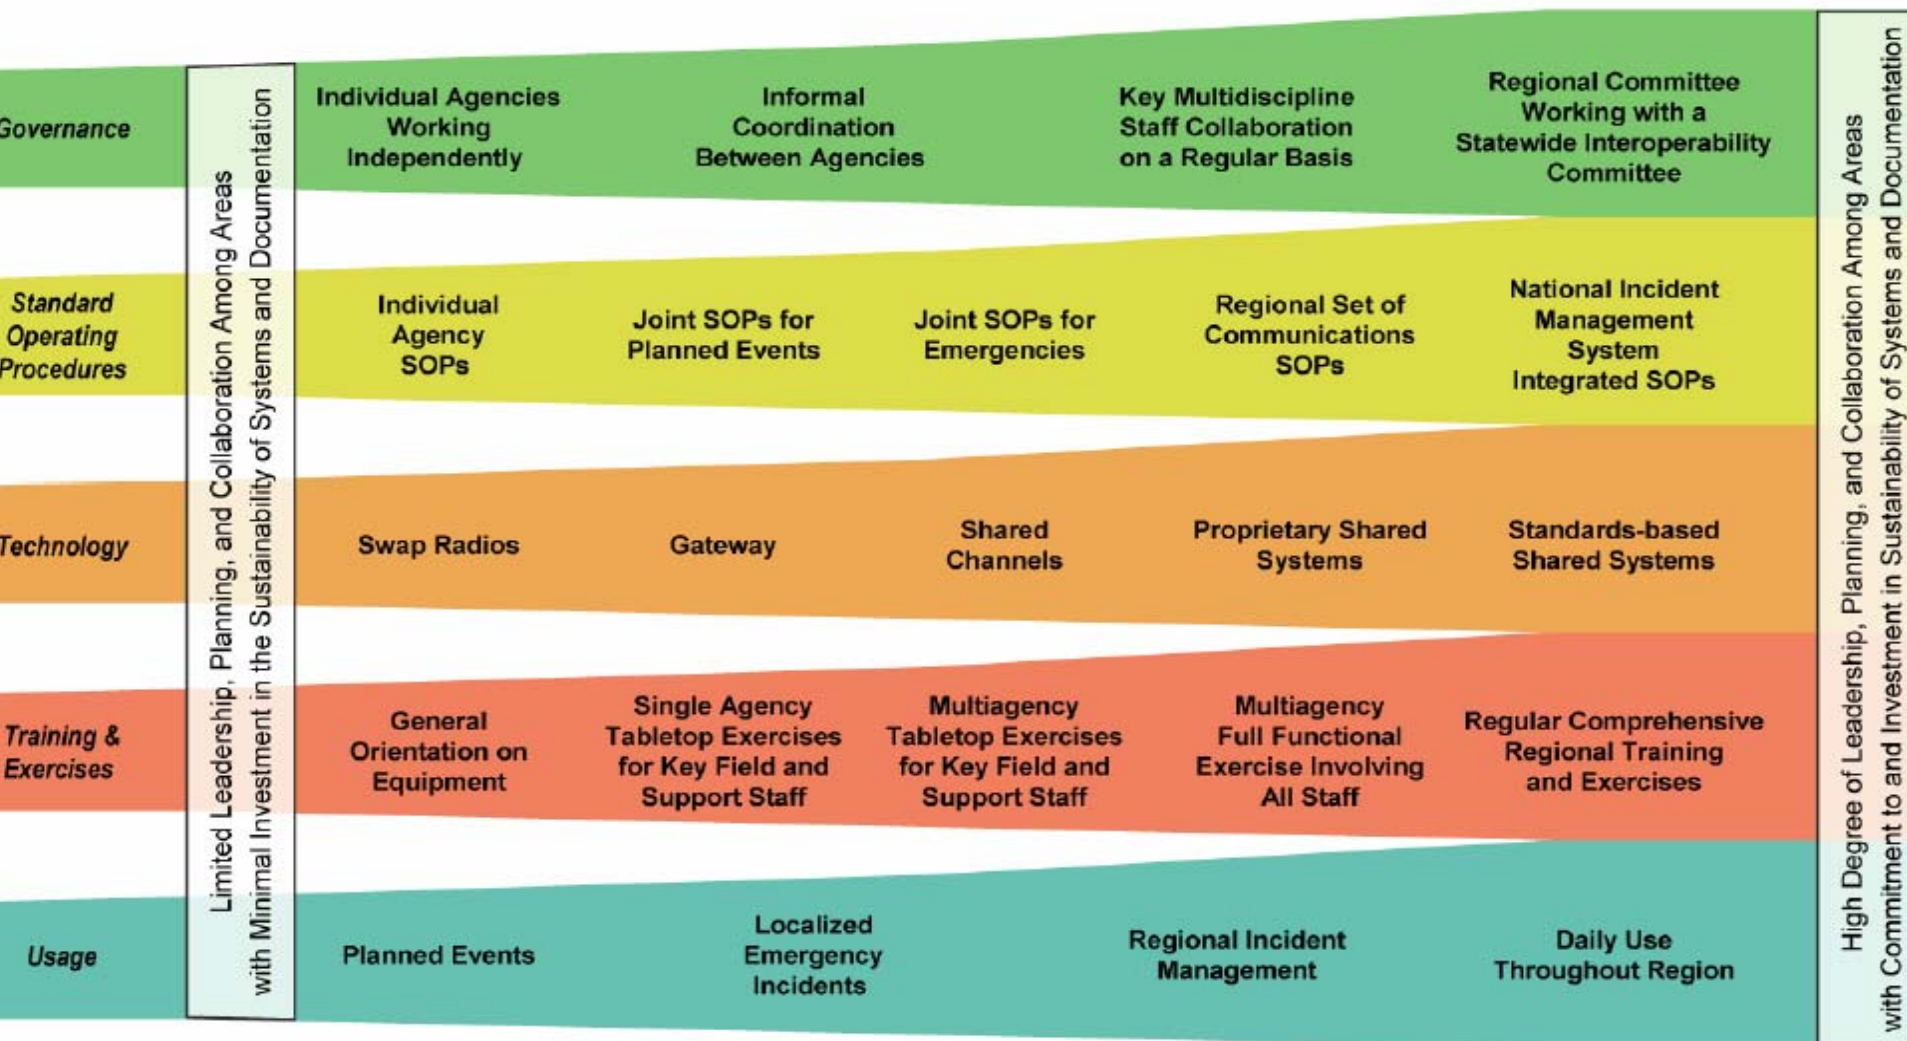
Governance

Limited Leadership, Planning, and Collaboration Among Areas with Minimal Investment in the Sustainability of Systems and Documentation

Individual Agencies Working Independently

Informal Coordination Between Agencies

Key Multidiscipline Staff Collaboration on a Regular Basis

Regional Committee Working with a Statewide Interoperability Committee

Standard Operating Procedures

Individual Agency SOPs

Joint SOPs for Planned Events

Joint SOPs for Emergencies

Regional Set of Communications SOPs

National Incident Management System Integrated SOPs

Technology

Swap Radios

Gateway

Shared Channels

Proprietary Shared Systems

Standards-based Shared Systems

Training & Exercises

General Orientation on Equipment

Single Agency Tabletop Exercises for Key Field and Support Staff

Multiagency Tabletop Exercises for Key Field and Support Staff

Multiagency Full Functional Exercise Involving All Staff

Regular Comprehensive Regional Training and Exercises

Usage

Planned Events

Localized Emergency Incidents

Regional Incident Management

Daily Use Throughout Region

High Degree of Leadership, Planning, and Collaboration Among Areas with Commitment to and Investment in Sustainability of Systems and Documentation